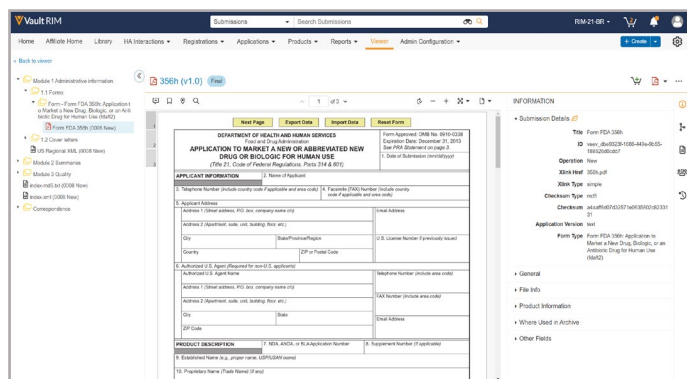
Vault RIM

Submissions | Search Submissions

RIM-21-BR

Home Affiliate Home Library HA Interactions Registrations Applications Products Reports Viewer Admin Configuration + Create

< Back to viewer

Module 1 Administrative information
1.1 Forms
Form - Form FDA 356h: Application to Market a New Drug, Biologic, or an Antibiotic Drug for Human Use (fda92)
Form FDA 356h (1006 New)
1.2 Cover letters
US Regional XML (0008 New)
Module 2 Summaries
Module 3 Quality
index-md5.txt (0008 New)
index.xml (0008 New)
Correspondence

356h (v1.0) Final

1 of 3

Next Page Export Data Import Data Reset Form

DEPARTMENT OF HEALTH AND HUMAN SERVICES
Food and Drug Administration
APPLICATION TO MARKET A NEW OR ABBREVIATED NEW DRUG OR BIOLOGIC FOR HUMAN USE
(Title 21, Code of Federal Regulations, Parts 314 & 601)

Form Approved: OMB No. 0910-0338
Expiration Date: December 31, 2013
See PRA Statement on page 3.

1. Date of Submission (mm/dd/yyyy)

APPLICANT INFORMATION
2. Name of Applicant
3. Telephone Number (Include country code if applicable and area code)
4. Facsimile (FAX) Number (Include country code if applicable and area code)
5. Applicant Address
Address 1 (Street address, P.O. box, company name c/o)
Email Address
Address 2 (Apartment, suite, unit, building, floor, etc.)
City
State/Province/Region
U.S. License Number if previously issued
Country
ZIP or Postal Code
6. Authorized U.S. Agent (Required for non-U.S. applicants)
Authorized U.S. Agent Name
Telephone Number (Include area code)
Address 1 (Street address, P.O. box, company name c/o)
FAX Number (Include area code)
Address 2 (Apartment, suite, unit, building, floor, etc.)
City
State
Email Address
ZIP Code
PRODUCT DESCRIPTION
7. NDA, ANDA, or BLA Application Number
8. Supplement Number (if applicable)
9. Established Name (e.g., proper name, USP/USAN name)
10. Proprietary Name (Trade Name) (if any)

INFORMATION
Submission Details
Title Form FDA 356h
ID vaev_dbe0023f-1088-443e-8b55-186926d0cdb7
Operation New
Xlink Href 356h.pdf
Xlink Type simple
Checksum Type md5
Checksum a4cafffd07d3267fa0635f02c6233131
Application Version text
Form Type Form FDA 356h: Application to Market a New Drug, Biologic, or an Antibiotic Drug for Human Use (fda92)
General
File Info
Product Information
Where Used in Archive
Other Fields